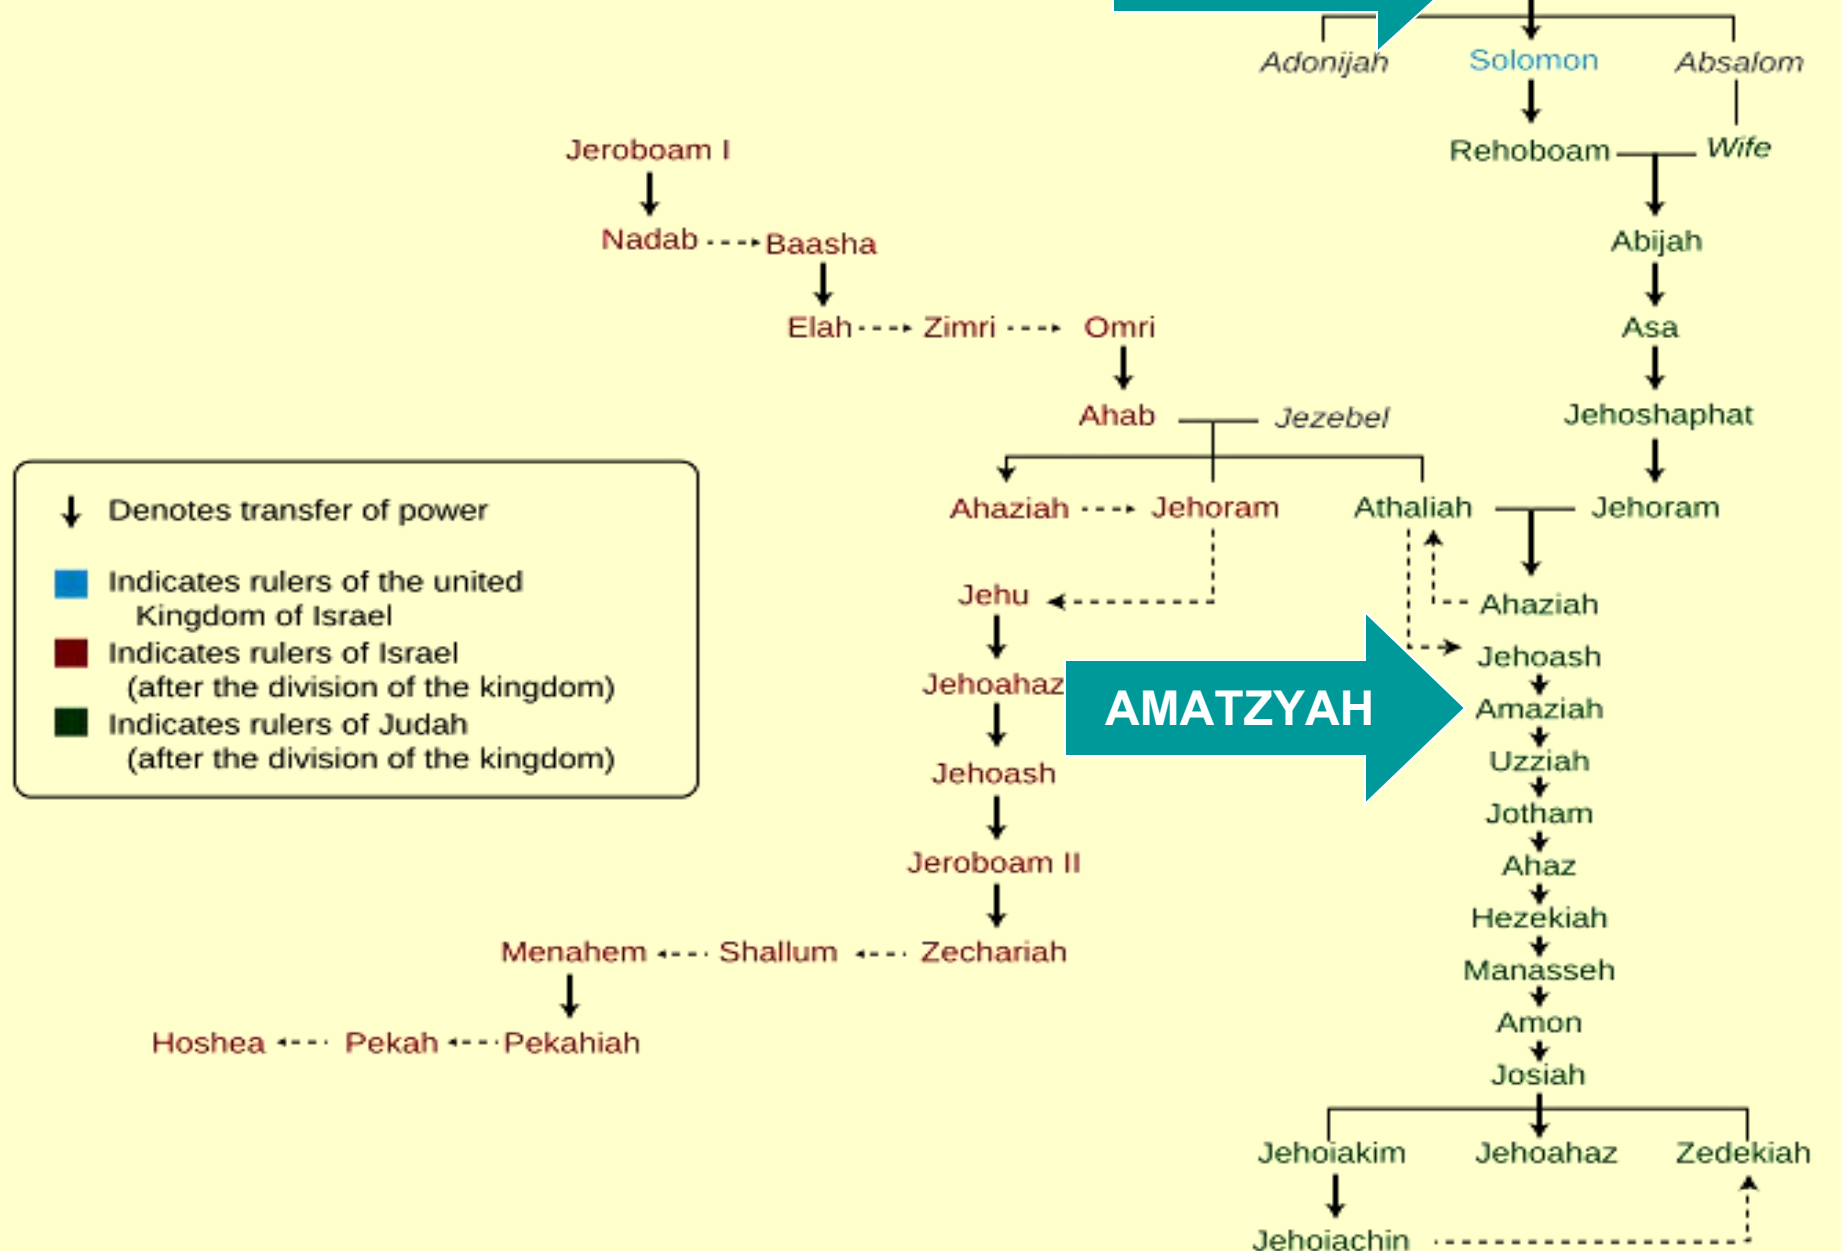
Adonijah Solomon Absalom

Rehoboam Wife

Jeroboam I

Nadab Baasha

Abijah

Elah Zimri Omri

Asa

Ahab Jezebel

Jehoshaphat

Denotes transfer of power

Indicates rulers of the united Kingdom of Israel

Indicates rulers of Israel (after the division of the kingdom)

Indicates rulers of Judah (after the division of the kingdom)

Ahaziah Jehoram Athaliah Jehoram

Jehu

Ahaziah

Jehoash

Jehoahaz

AMATZYAH

Amaziah

Jehoash

Uzziah

Jotham

Jeroboam II

Ahaz

Hezekiah

Menahem Shallum Zechariah

Manasseh

Amon

Hoshea Pekah Pekahiah

Josiah

Jehoiakim Jehoahaz Zedekiah

Jehoiachin